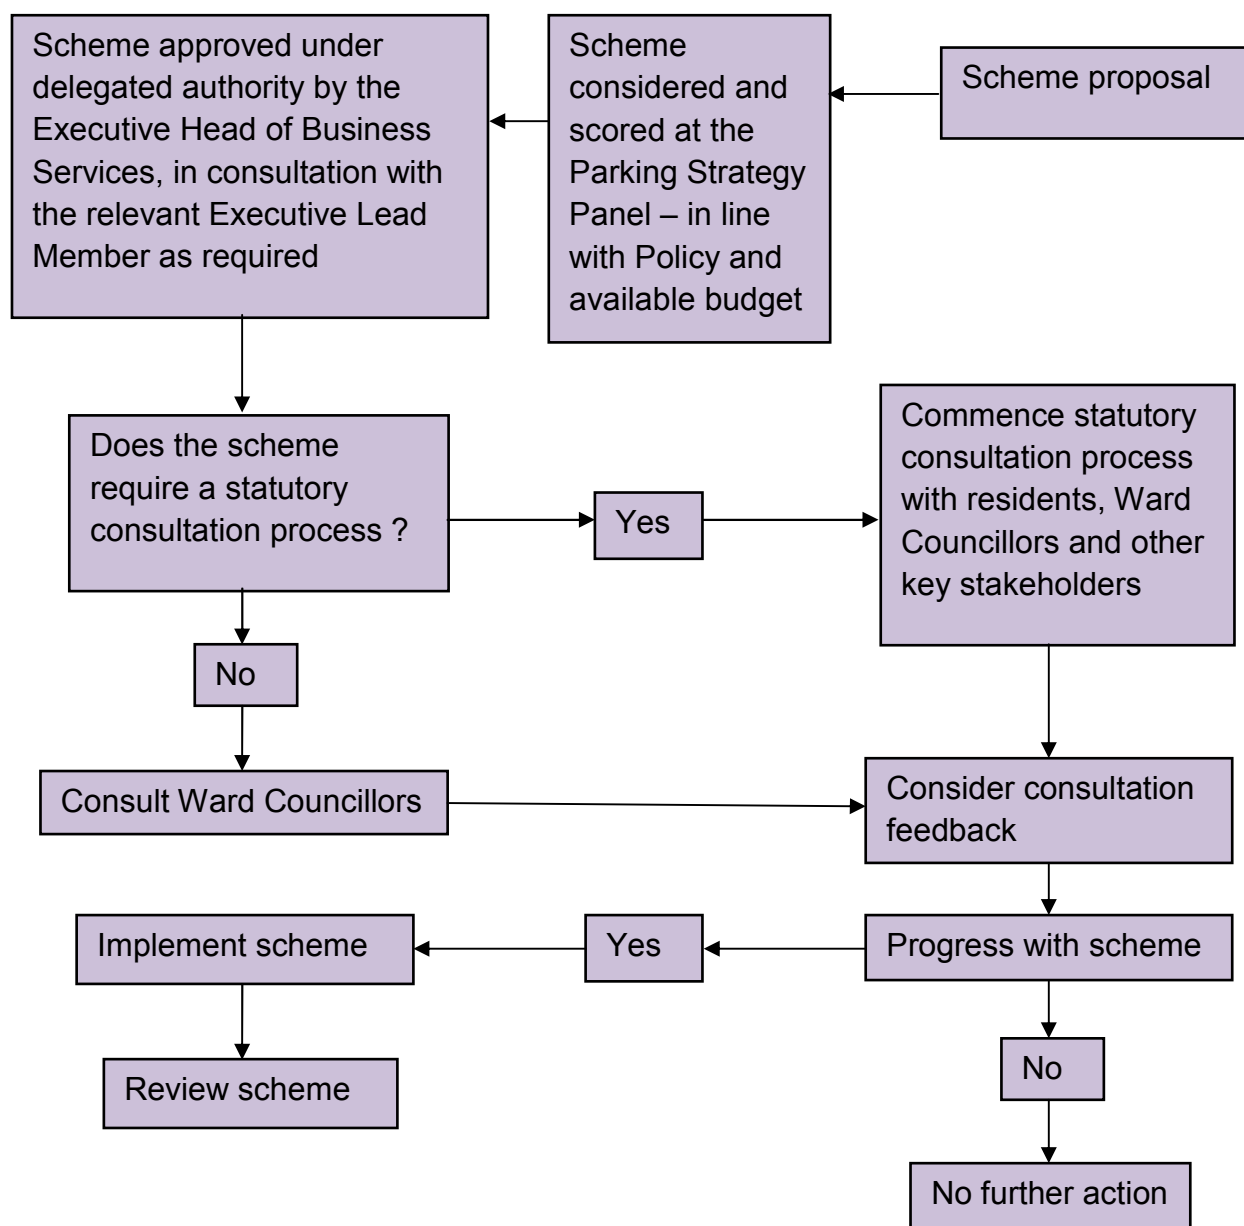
Scheme proposal

Scheme considered and scored at the Parking Strategy Panel – in line with Policy and available budget

Scheme approved under delegated authority by the Executive Head of Business Services, in consultation with the relevant Executive Lead Member as required

Does the scheme require a statutory consultation process ?

Yes

Commence statutory consultation process with residents, Ward Councillors and other key stakeholders

No

Consult Ward Councillors

Consider consultation feedback

Progress with scheme

Yes

Implement scheme

Review scheme

No

No further action